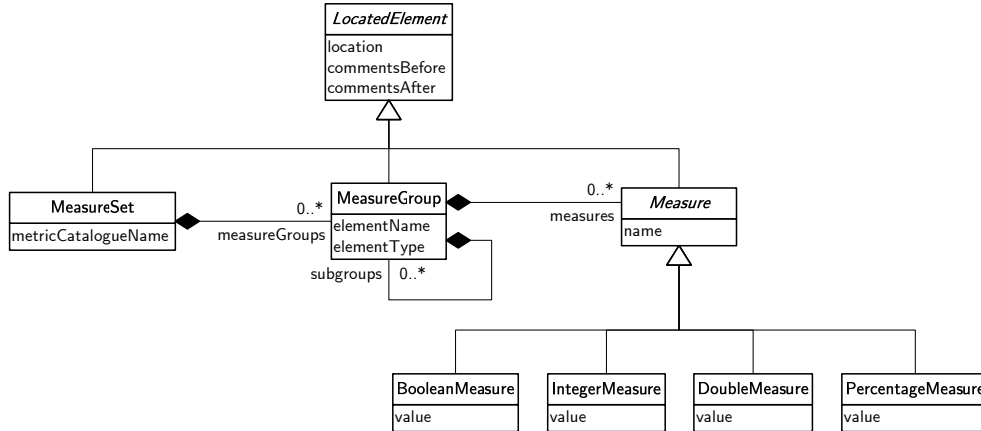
LocatedElement
location
commentsBefore
commentsAfter

MeasureSet
metricCatalogueName

measureGroups
0..*

MeasureGroup
elementName
elementType

subgroups
0..*

0..*
measures

Measure
name

BooleanMeasure
value

IntegerMeasure
value

DoubleMeasure
value

PercentageMeasure
value